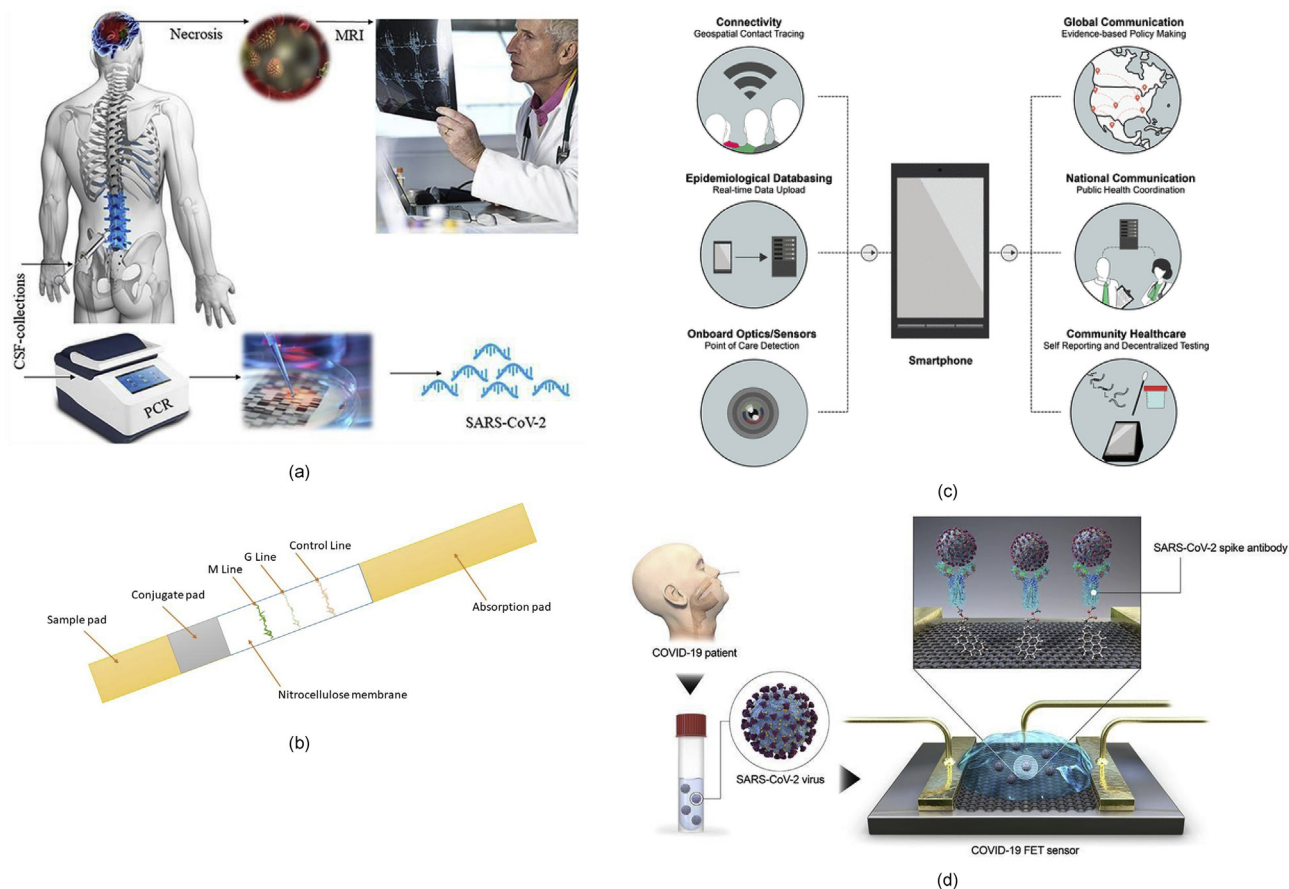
Necrosis
MRI
CSF-collections
PCR
SARS-CoV-2
(a)

Control Line
G Line
M Line
Conjugate pad
Sample pad
Absorption pad
Nitrocellulose membrane
(b)

Connectivity
Geospatial Contact Tracing
Epidemiological Databasing
Real-time Data Upload
Onboard Optics/Sensors
Point of Care Detection
Smartphone
Global Communication
Evidence-based Policy Making
National Communication
Public Health Coordination
Community Healthcare
Self Reporting and Decentralized Testing
(c)

SARS-CoV-2 spike antibody
COVID-19 patient
SARS-CoV-2 virus
COVID-19 FET sensor
(d)